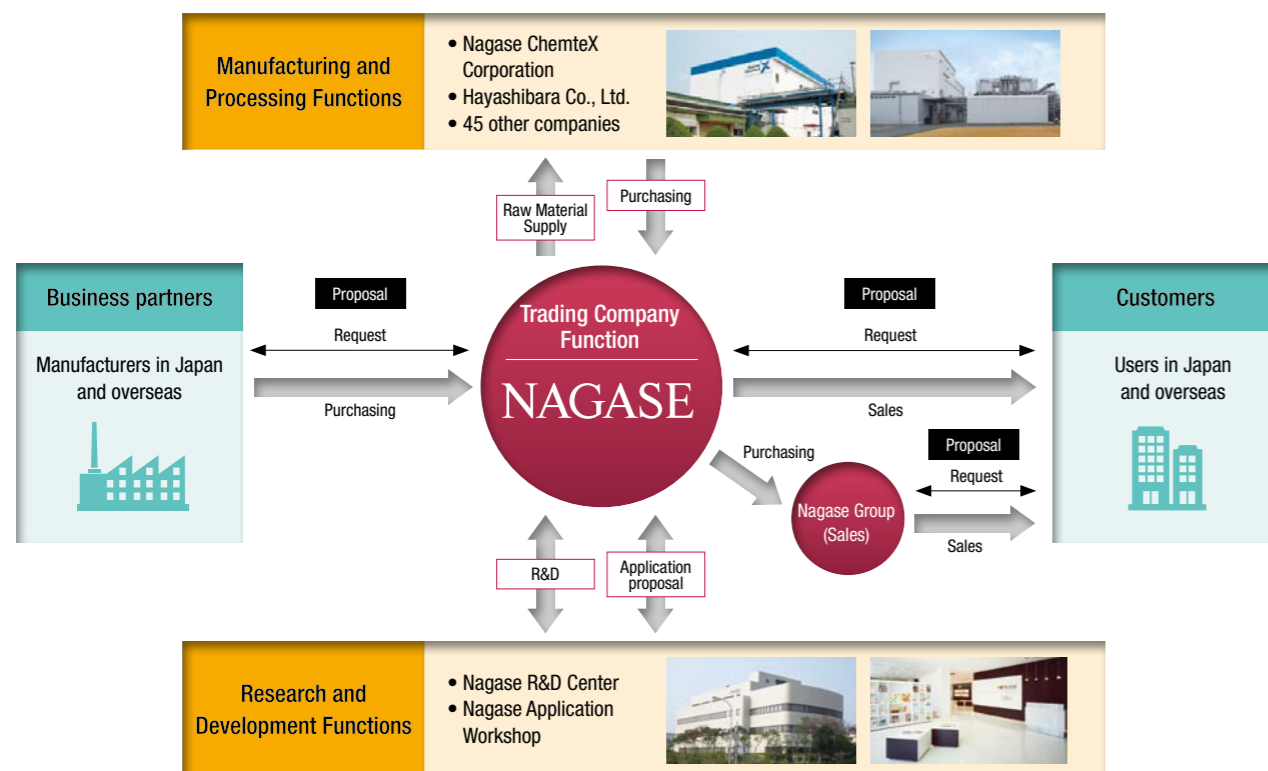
Manufacturing and Processing Functions

• Nagase ChemteX Corporation
• Hayashibara Co., Ltd.
• 45 other companies

Raw Material Supply

Purchasing

Business partners

Manufacturers in Japan and overseas

Proposal

Request

Purchasing

Trading Company Function

NAGASE

Proposal

Request

Sales

Customers

Users in Japan and overseas

Purchasing

Proposal

Request

Nagase Group (Sales)

Sales

R&D

Application proposal

Research and Development Functions

• Nagase R&D Center
• Nagase Application Workshop